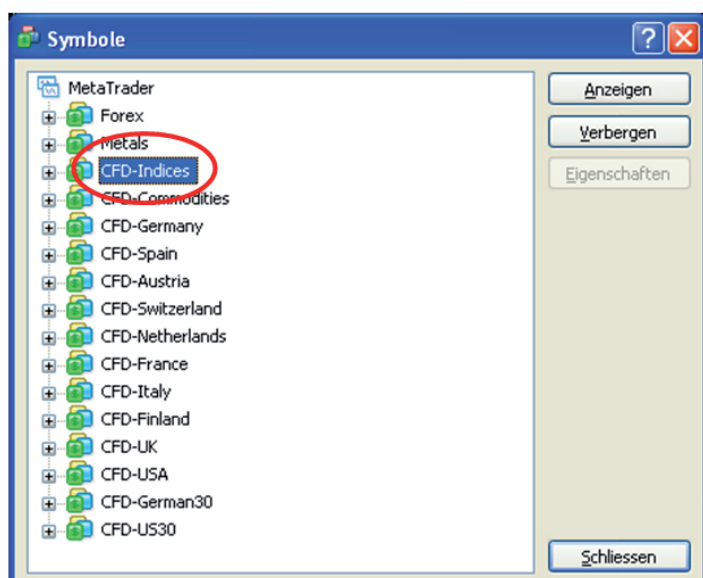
Symbole

?

MetaTrader
Forex
Metals
CFD-Indices
CFD-Commodities
CFD-Germany
CFD-Spain
CFD-Austria
CFD-Switzerland
CFD-Netherlands
CFD-France
CFD-Italy
CFD-Finland
CFD-UK
CFD-USA
CFD-German30
CFD-US30

Anzeigen
Verbergen
Eigenschaften
Schliessen